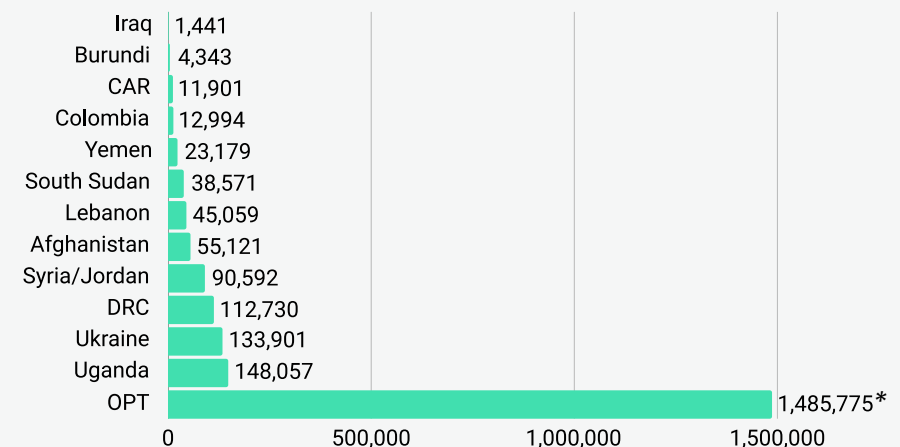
| Country | Value |
|---|---|
| Iraq | 1,441 |
| Burundi | 4,343 |
| CAR | 11,901 |
| Colombia | 12,994 |
| Yemen | 23,179 |
| South Sudan | 38,571 |
| Lebanon | 45,059 |
| Afghanistan | 55,121 |
| Syria/Jordan | 90,592 |
| DRC | 112,730 |
| Ukraine | 133,901 |
| Uganda | 148,057 |
| OPT | 1,485,775* |

0 500,000 1,000,000 1,500,000